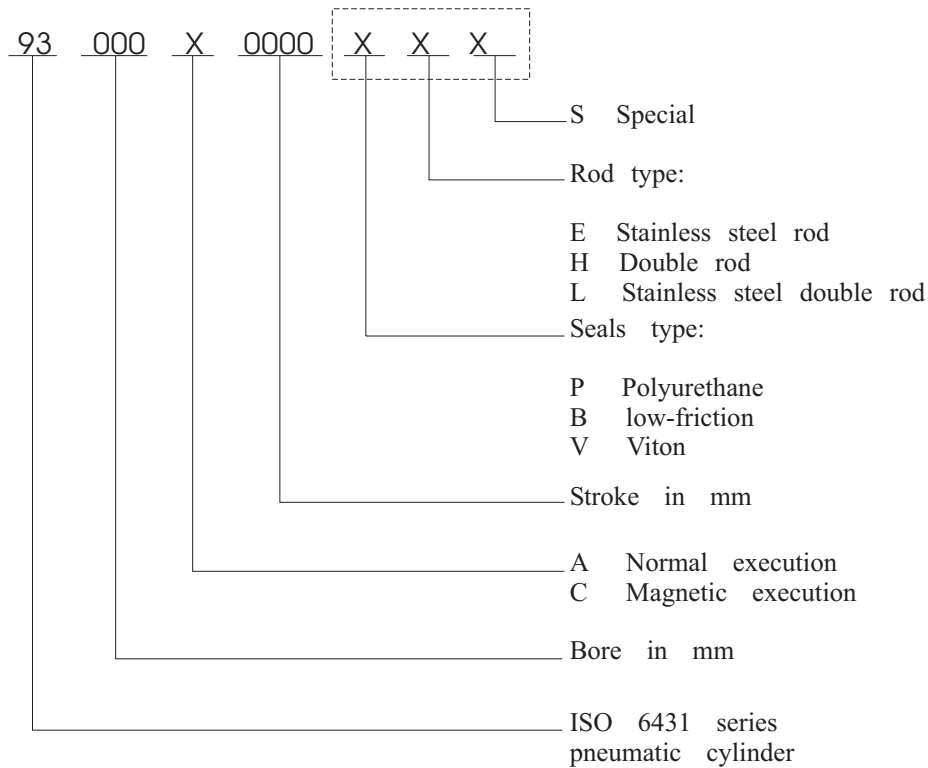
93 000 X 0000 X X X

S Special

Rod type:

E Stainless steel rod
H Double rod
L Stainless steel double rod

Seals type:

P Polyurethane
B low-friction
V Viton

Stroke in mm

A Normal execution
C Magnetic execution

Bore in mm

ISO 6431 series pneumatic cylinder